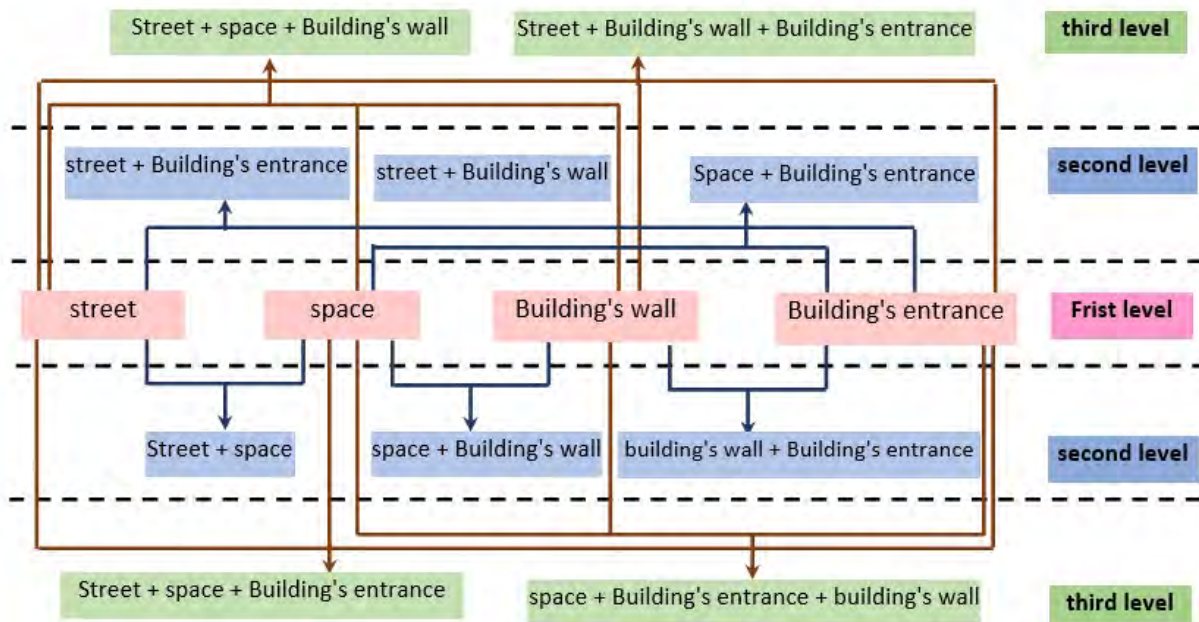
Street + space + Building's wall

Street + Building's wall + Building's entrance

third level

street + Building's entrance

street + Building's wall

Space + Building's entrance

second level

street

space

Building's wall

Building's entrance

Frist level

Street + space

space + Building's wall

building's wall + Building's entrance

second level

Street + space + Building's entrance

space + Building's entrance + building's wall

third level